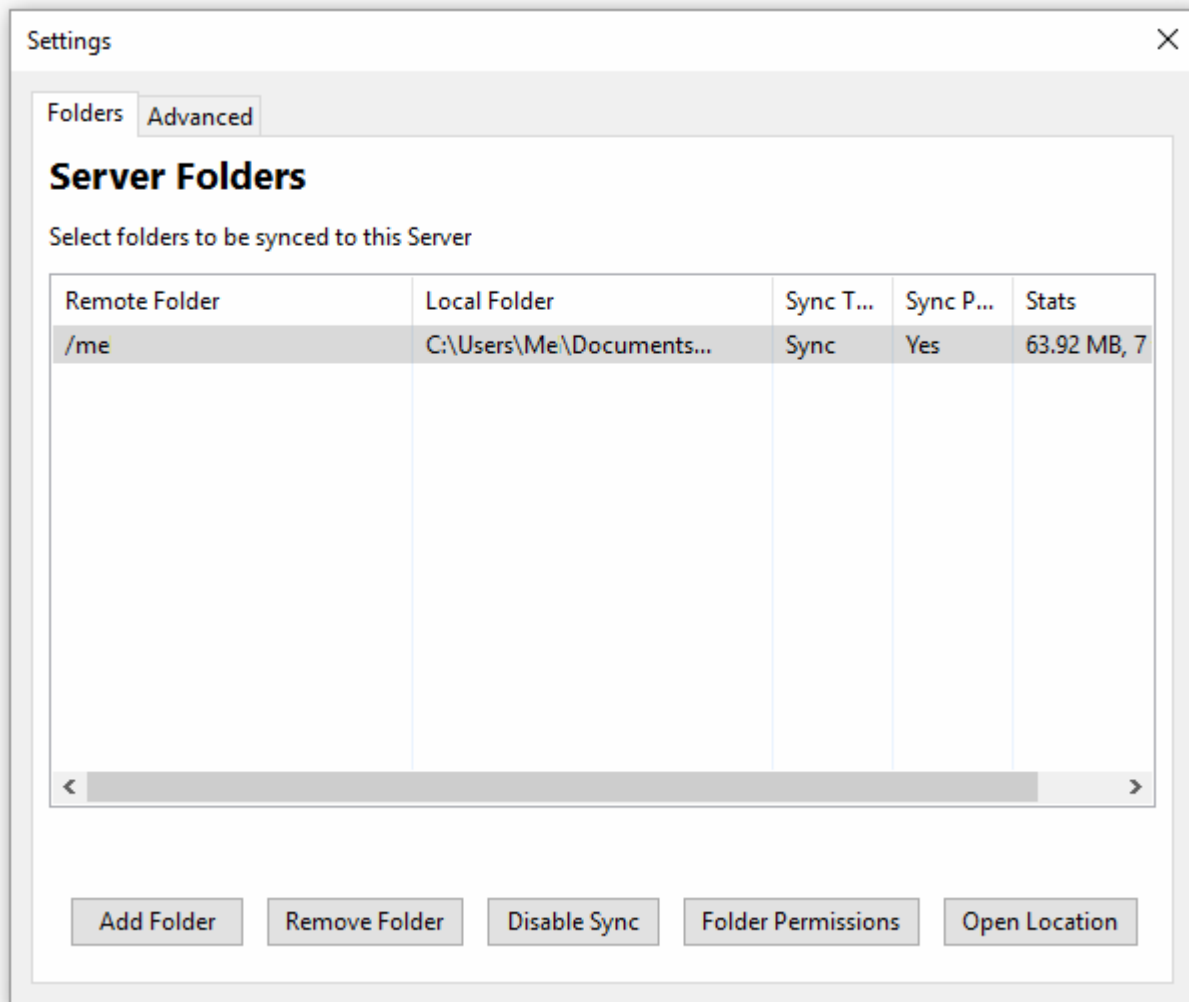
Settings

Folders Advanced

Server Folders

Select folders to be synced to this Server

| Remote Folder | Local Folder | Sync T... | Sync P... | Stats |
|---|---|---|---|---|
| /me | C:\Users\Me\Documents... | Sync | Yes | 63.92 MB, 7 |

Add Folder Remove Folder Disable Sync Folder Permissions Open Location